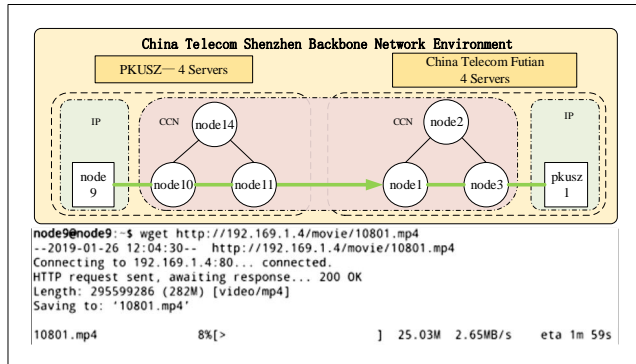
China Telecom Shenzhen Backbone Network Environment

PKUSZ— 4 Servers

China Telecom Futian 4 Servers

IP

CCN

node14

node 9

node10

node11

CCN

node2

node1

node3

IP

pkusz 1

node9@node9:~$ wget http://192.169.1.4/movie/10801.mp4
--2019-01-26 12:04:30-- http://192.169.1.4/movie/10801.mp4
Connecting to 192.169.1.4:80... connected.
HTTP request sent, awaiting response... 200 OK
Length: 295599286 (282M) [video/mp4]
Saving to: '10801.mp4'

10801.mp4 8%[> ] 25.03M 2.65MB/s eta 1m 59s